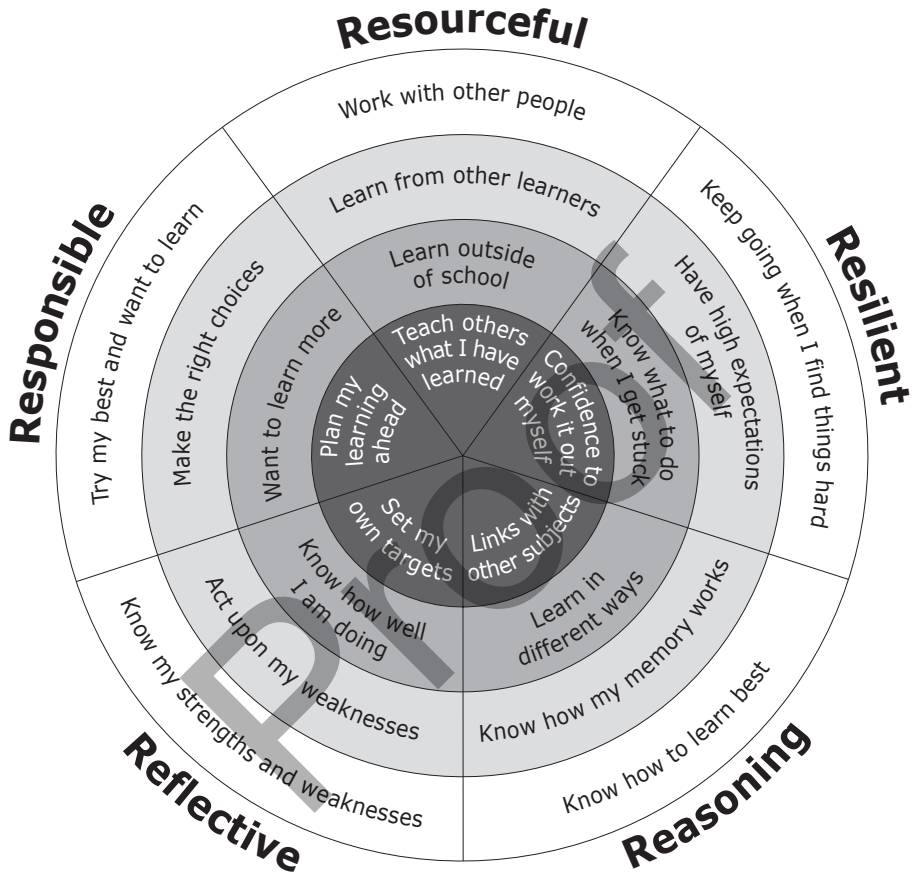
Resourceful

Work with other people

Learn from other learners

Learn outside of school

Teach others what I have learned

Resilient

Keep going when I find things hard

Have high expectations of myself

Know what to do when I get stuck

Confidence to work it out myself

Reasoning

Know how to learn best

Know how my memory works

Learn in different ways

Links with other subjects

Reflective

Know my strengths and weaknesses

Act upon my weaknesses

Know how well I am doing

Set my own targets

Responsible

Try my best and want to learn

Make the right choices

Want to learn more

Plan my learning ahead

Proof